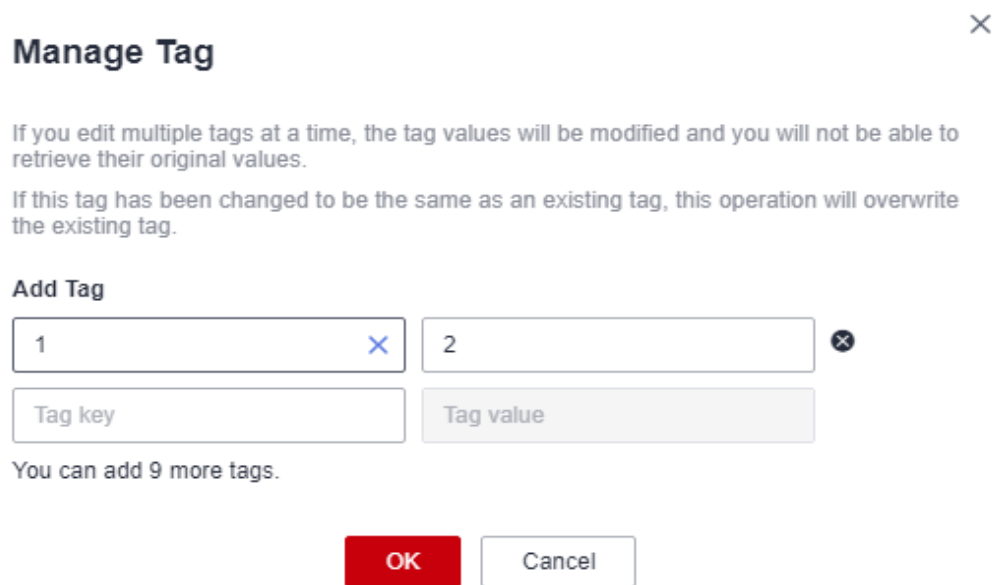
Manage Tag

If you edit multiple tags at a time, the tag values will be modified and you will not be able to retrieve their original values.

If this tag has been changed to be the same as an existing tag, this operation will overwrite the existing tag.

Add Tag

1

2

Tag key

Tag value

You can add 9 more tags.

OK

Cancel